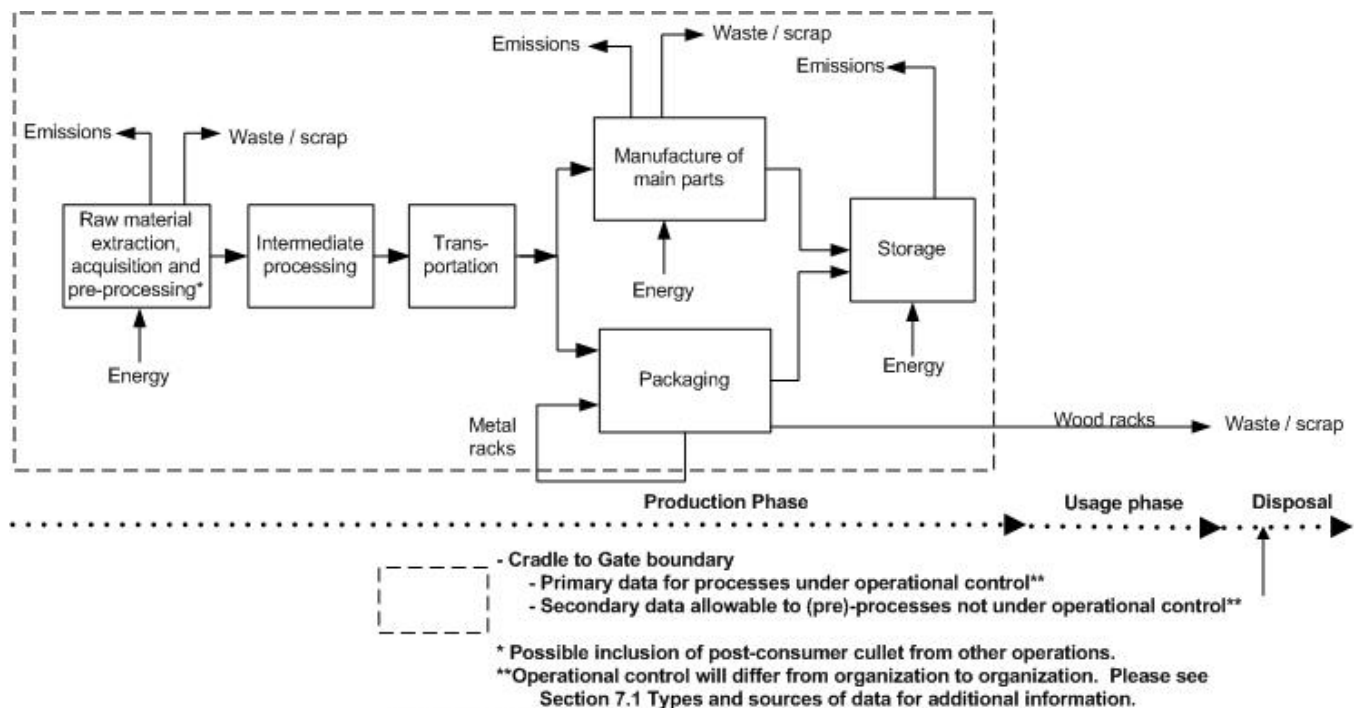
Emissions
Waste / scrap
Emissions
Emissions
Waste / scrap
Manufacture of main parts
Raw material extraction, acquisition and pre-processing*
Intermediate processing
Transportation
Storage
Energy
Energy
Energy
Packaging
Metal racks
Wood racks
Waste / scrap

Production Phase
Usage phase
Disposal

- Cradle to Gate boundary
- Primary data for processes under operational control**
- Secondary data allowable to (pre)-processes not under operational control**

* Possible inclusion of post-consumer cullet from other operations.
**Operational control will differ from organization to organization. Please see Section 7.1 Types and sources of data for additional information.